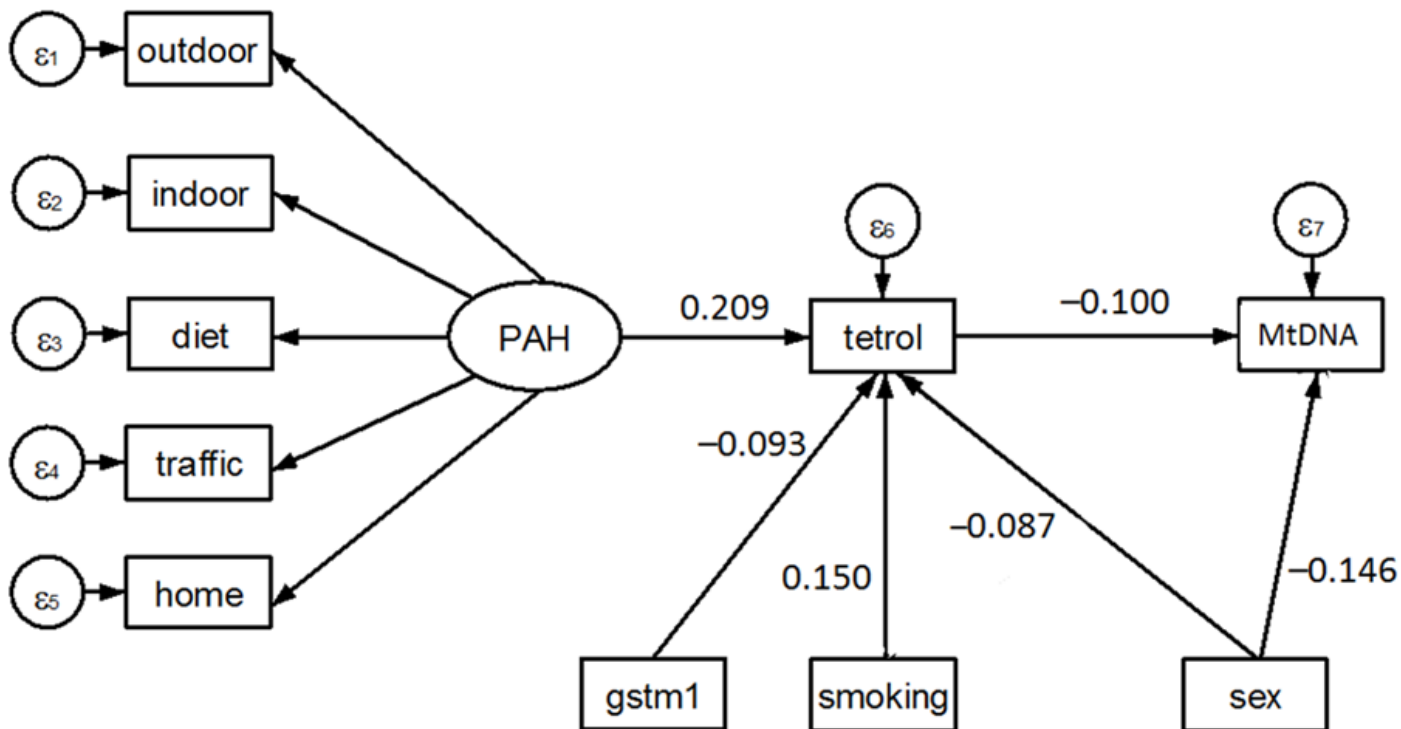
$\varepsilon_1$ outdoor
$\varepsilon_2$ indoor
$\varepsilon_3$ diet
$\varepsilon_4$ traffic
$\varepsilon_5$ home

PAH

0.209

$\varepsilon_6$
tetrol

–0.100

$\varepsilon_7$
MtDNA

–0.093

0.150

–0.087

–0.146

gstm1
smoking
sex